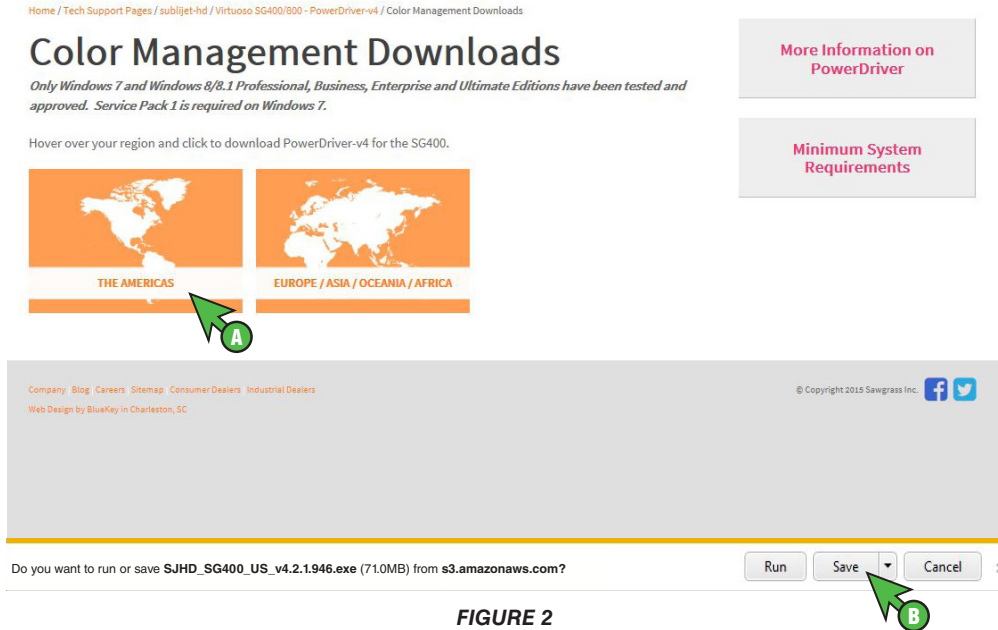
Home / Tech Support Pages / sublijet-hd / Virtuoso SG400/800 - PowerDriver-v4 / Color Management Downloads

Color Management Downloads

Only Windows 7 and Windows 8/8.1 Professional, Business, Enterprise and Ultimate Editions have been tested and approved. Service Pack 1 is required on Windows 7.

Hover over your region and click to download PowerDriver-v4 for the SG400.

THE AMERICAS

EUROPE / ASIA / OCEANIA / AFRICA

A

More Information on PowerDriver

Minimum System Requirements

Company Blog Careers Sitemap Consumer Dealers Industrial Dealers

Web Design by BlueKey in Charleston, SC

© Copyright 2015 Sawgrass Inc.

Do you want to run or save SJHD_SG400_US_v4.2.1.946.exe (71.0MB) from s3.amazonaws.com?

Run

Save

Cancel

B

FIGURE 2